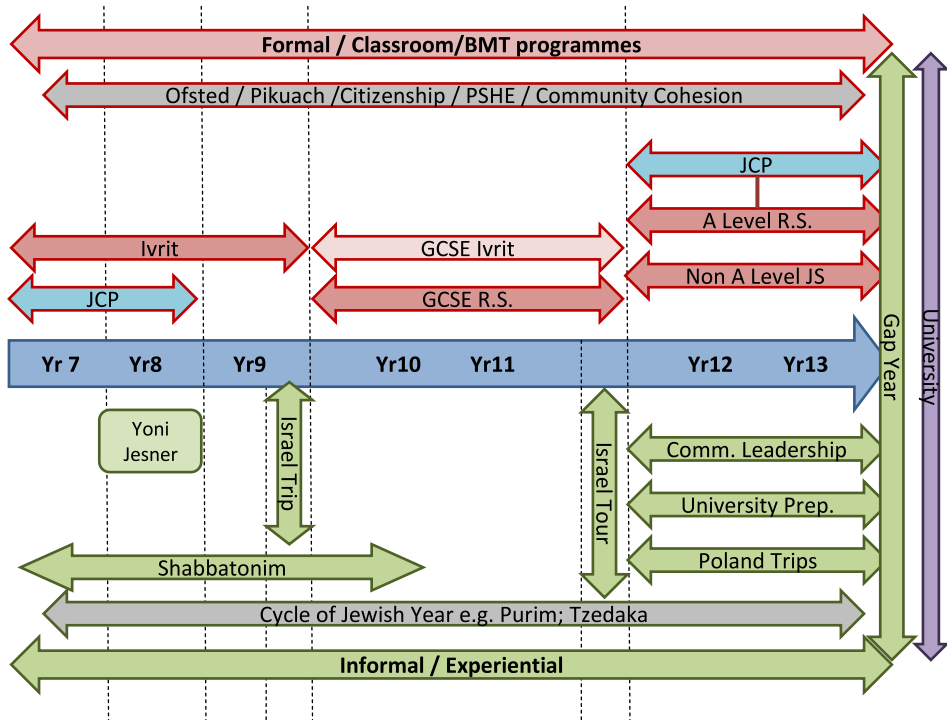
Formal / Classroom/BMT programmes

Ofsted / Pikuach /Citizenship / PSHE / Community Cohesion

JCP

A Level R.S.

Non A Level JS

Ivrit

GCSE Ivrit

JCP

GCSE R.S.

Yr 7 Yr8 Yr9 Yr10 Yr11 Yr12 Yr13

Gap Year

University

Yoni Jesner

Israel Trip

Israel Tour

Comm. Leadership

University Prep.

Poland Trips

Shabbatonim

Cycle of Jewish Year e.g. Purim; Tzedaka

Informal / Experiential